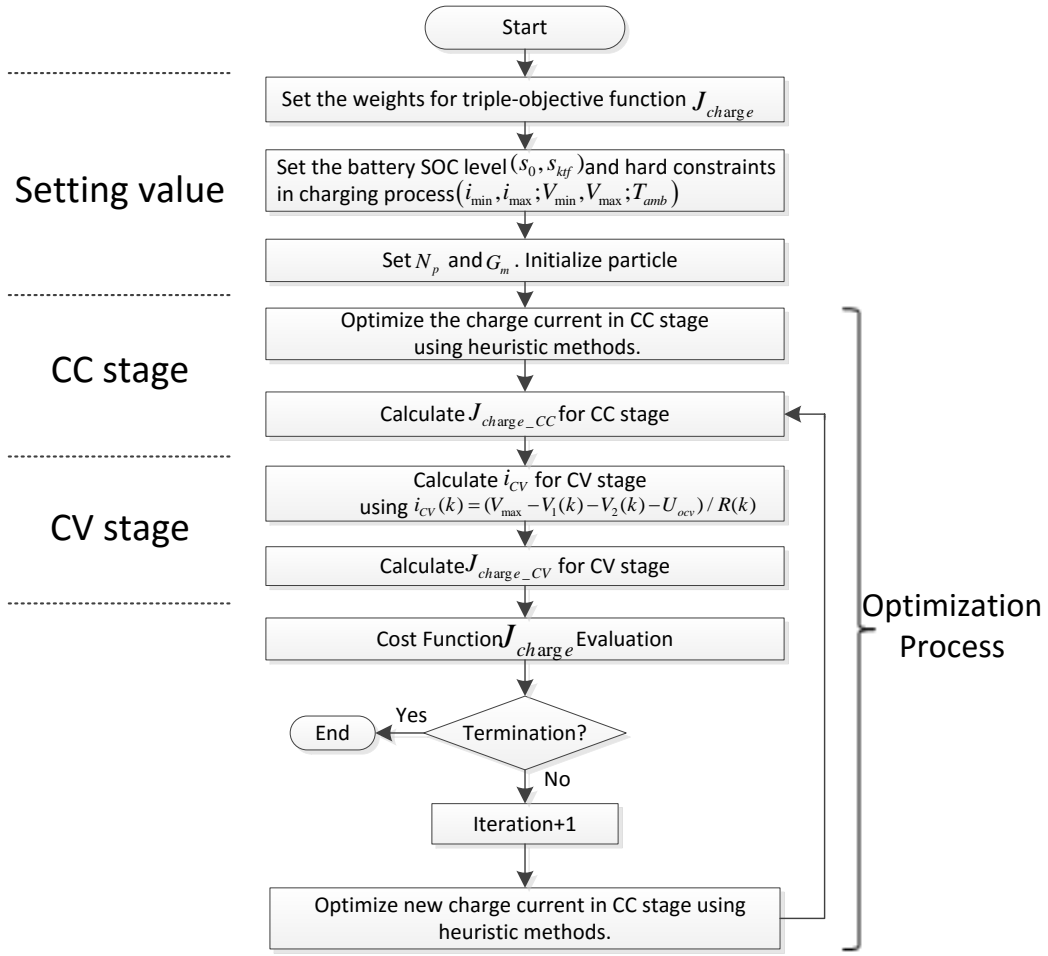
Start

Setting value

Set the weights for triple-objective function $J_{charge}$

Set the battery SOC level $(s_0, s_{ktf})$ and hard constraints in charging process $(i_{\min}, i_{\max}; V_{\min}, V_{\max}; T_{amb})$

Set $N_p$ and $G_m$. Initialize particle

CC stage

Optimize the charge current in CC stage using heuristic methods.

Calculate $J_{charge\_CC}$ for CC stage

CV stage

Calculate $i_{CV}$ for CV stage using $i_{CV}(k) = (V_{\max} - V_1(k) - V_2(k) - U_{ocv}) / R(k)$

Calculate $J_{charge\_CV}$ for CV stage

Cost Function $J_{charge}$ Evaluation

Termination?

Yes

End

No

Iteration+1

Optimize new charge current in CC stage using heuristic methods.

Optimization Process